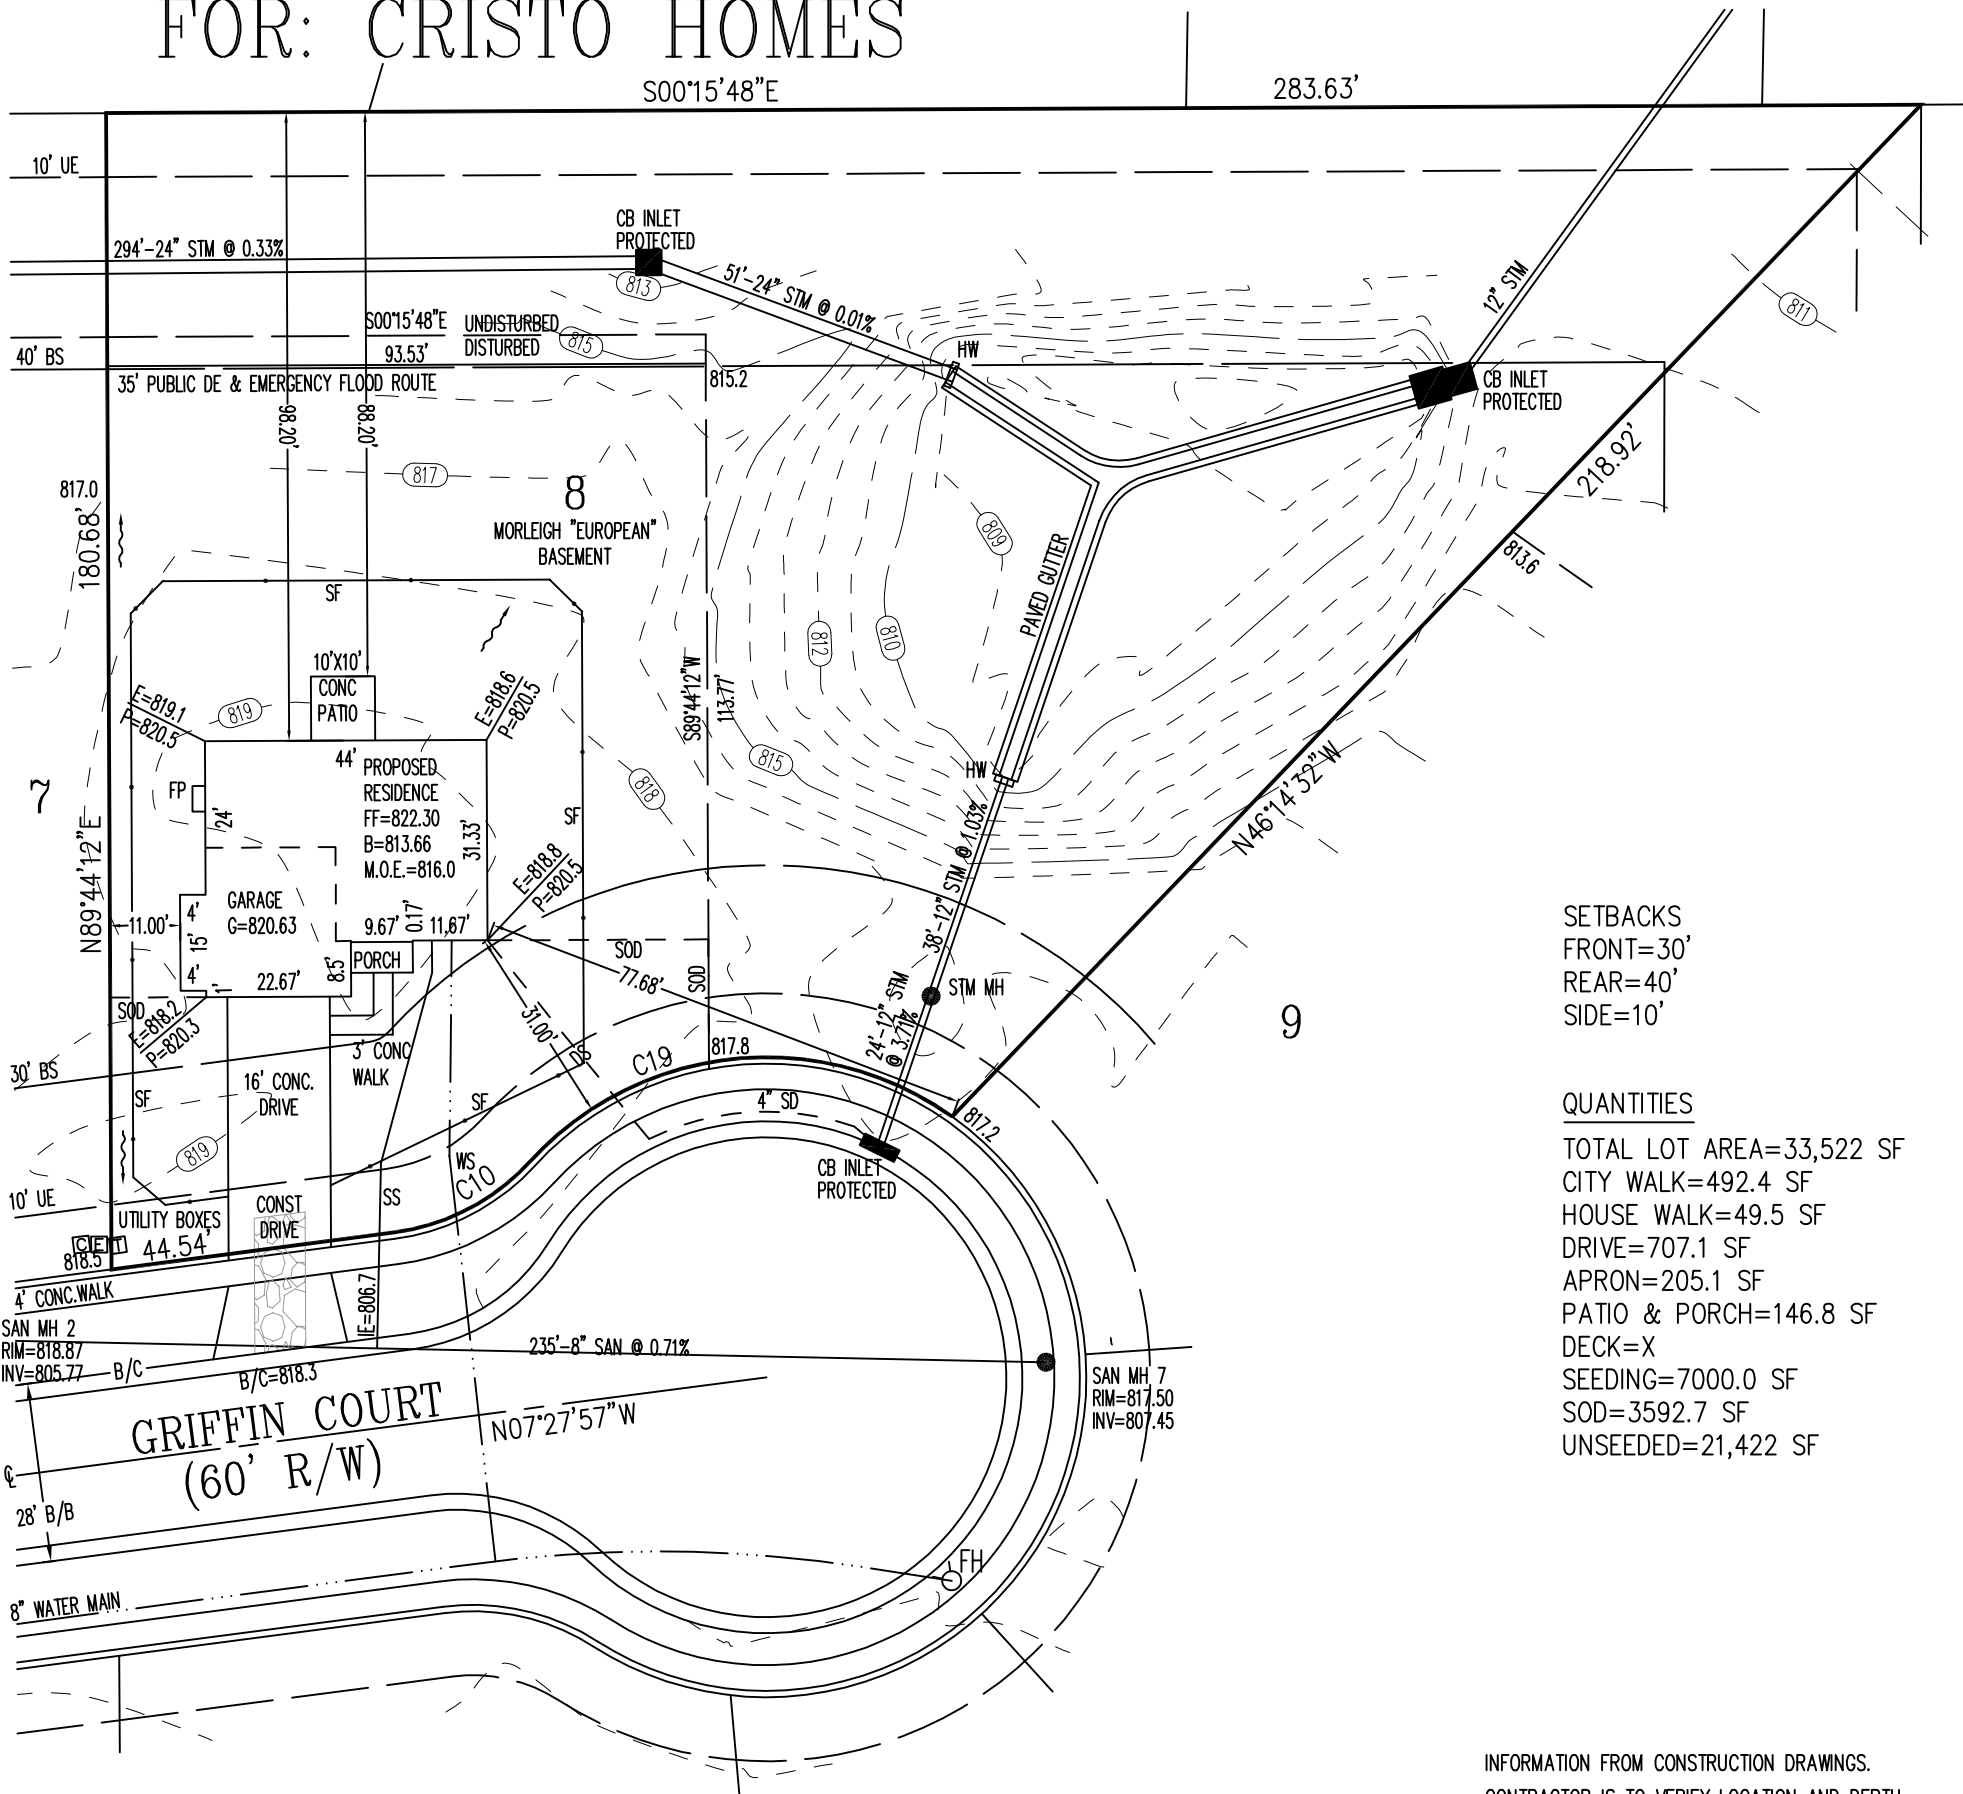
FOR: CRISTO HOMES

S00°15'48"E

283.63'

10' UE

294'-24" STM @ 0.33%

CB INLET PROTECTED

813

51'-24" STM @ 0.01%

12" STM

811

S00°15'48"E 93.53'

UNDISTURBED DISTURBED

815

40' BS

35' PUBLIC DE & EMERGENCY FLOOD ROUTE

815.2

HW

CB INLET PROTECTED

98.20'

88.20'

817

8

MORLEIGH "EUROPEAN" BASEMENT

817.0

180.68'

809

218.92'

813.6

PAVED GUTTER

SF

812

810

10'X10' CONC PATIO

E=819.1 P=820.5

819

E=818.6 P=820.5

S89°44'12"W

113.77'

44'

PROPOSED RESIDENCE FF=822.30 B=813.66 M.O.E.=816.0

815

818

HW

7

FP

24'

31.33'

SF

38'-12" STM @ 1.03%

N46°14'32"W

N89°44'12"E

GARAGE G=820.63

E=818.8 P=820.5

4' 15' 4'

11.00'

9.67' 0.17' 11.67'

SETBACKS
FRONT=30'
REAR=40'
SIDE=10'

PORCH

8.5'

22.67'

1'

SOD

77.68'

SOD

24'-12" STM @ 3.71%

STM MH

9

SOD

E=818.2 P=820.3

31.00'

3' CONC WALK

DS

C19

817.8

30' BS

16' CONC. DRIVE

SF

SF

4" SD

817.2

QUANTITIES

TOTAL LOT AREA=33,522 SF
CITY WALK=492.4 SF
HOUSE WALK=49.5 SF
DRIVE=707.1 SF
APRON=205.1 SF
PATIO & PORCH=146.8 SF
DECK=X
SEEDING=7000.0 SF
SOD=3592.7 SF
UNSEEDED=21,422 SF

819

WS C10

CB INLET PROTECTED

10' UE

UTILITY BOXES

CONST DRIVE

SS

C E T

818.5

44.54'

4' CONC.WALK

SAN MH 2 RIM=818.87 INV=805.77

IE=806.7

B/C

B/C=818.3

235'-8" SAN @ 0.71%

SAN MH 7 RIM=817.50 INV=807.45

GRIFFIN COURT (60' R/W)

N07°27'57"W

℄

28' B/B

FH

8" WATER MAIN

INFORMATION FROM CONSTRUCTION DRAWINGS.

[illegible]